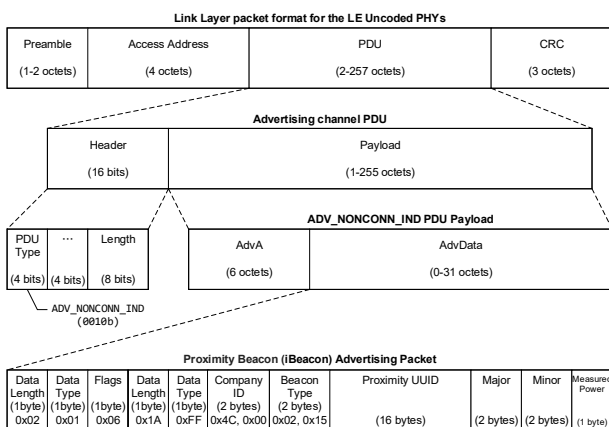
Link Layer packet format for the LE Uncoded PHYs

| Preamble | Access Address | PDU | CRC |
|---|---|---|---|
| (1-2 octets) | (4 octets) | (2-257 octets) | (3 octets) |

Advertising channel PDU

| Header | Payload |
|---|---|
| (16 bits) | (1-255 octets) |

| PDU Type | ... | Length |
|---|---|---|
| (4 bits) | (4 bits) | (8 bits) |

ADV_NONCONN_IND (0010b)

ADV_NONCONN_IND PDU Payload

| AdvA | AdvData |
|---|---|
| (6 octets) | (0-31 octets) |

Proximity Beacon (iBeacon) Advertising Packet

| Data Length (1byte) 0x02 | Data Type (1byte) 0x01 | Flags (1byte) 0x06 | Data Length (1byte) 0x1A | Data Type (1byte) 0xFF | Company ID (2 bytes) 0x4C, 0x00 | Beacon Type (2 bytes) 0x02, 0x15 | Proximity UUID (16 bytes) | Major (2 bytes) | Minor (2 bytes) | Measured Power (1 byte) |
|---|---|---|---|---|---|---|---|---|---|---|